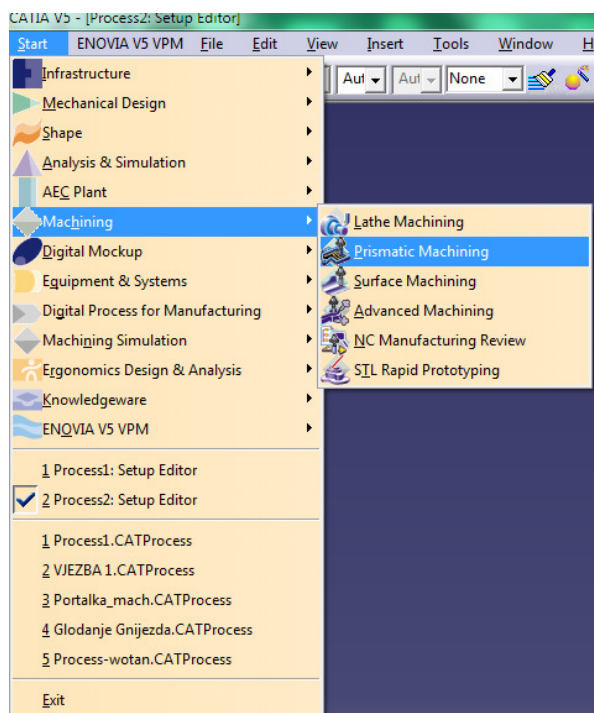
CATIA V5 - [Process2: Setup Editor]

Start ENOVIA V5 VPM File Edit View Insert Tools Window H

Aut Aut None

Infrastructure
Mechanical Design
Shape
Analysis & Simulation
AEC Plant
Machining
Digital Mockup
Equipment & Systems
Digital Process for Manufacturing
Machining Simulation
Ergonomics Design & Analysis
Knowledgeware
ENOVIA V5 VPM

1 Process1: Setup Editor
2 Process2: Setup Editor

1 Process1.CATProcess
2 VJEZBA 1.CATProcess
3 Portalka_mach.CATProcess
4 Glodanje Gnijezda.CATProcess
5 Process-wotan.CATProcess

Exit

Lathe Machining
Prismatic Machining
Surface Machining
Advanced Machining
NC Manufacturing Review
STL Rapid Prototyping